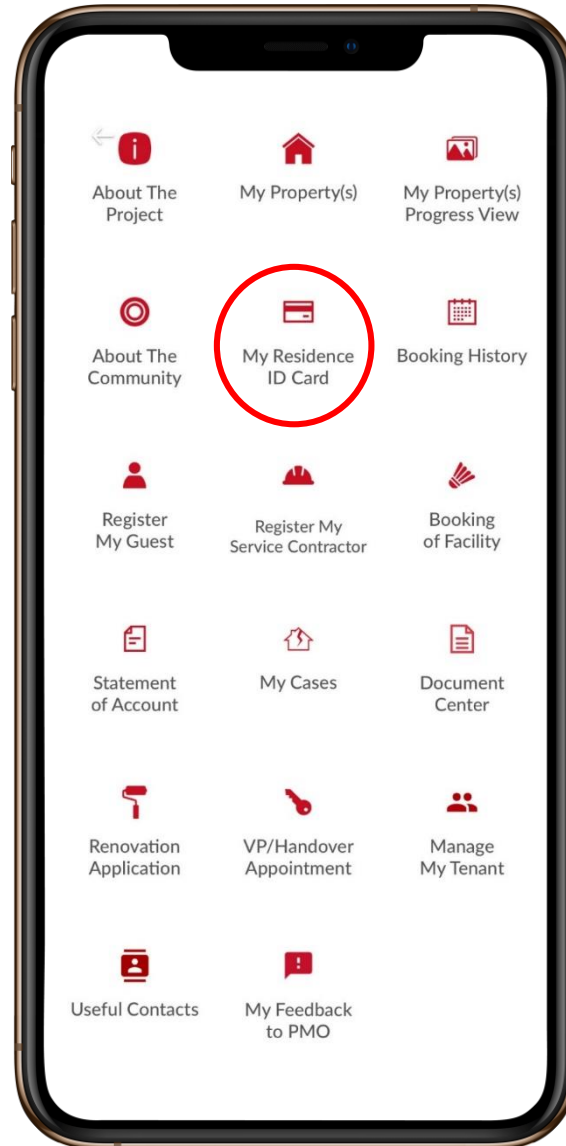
About The Project

My Property(s)

My Property(s) Progress View

About The Community

My Residence ID Card

Booking History

Register My Guest

Register My Service Contractor

Booking of Facility

Statement of Account

My Cases

Document Center

Renovation Application

VP/Handover Appointment

Manage My Tenant

Useful Contacts

My Feedback to PMO